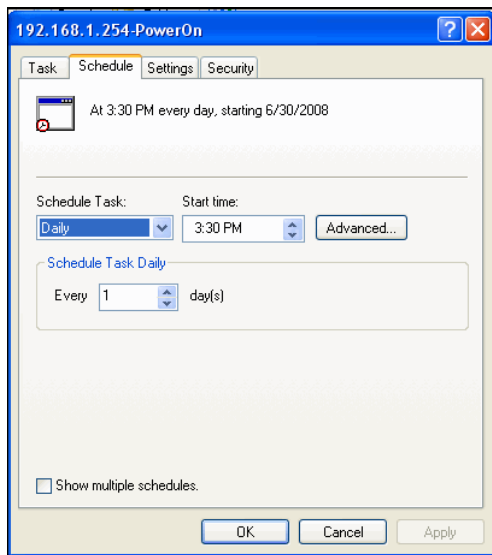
192.168.1.254-PowerOn

Task | Schedule | Settings | Security

At 3:30 PM every day, starting 6/30/2008

Schedule Task:
Daily

Start time:
3:30 PM

Advanced...

Schedule Task Daily

Every 1 day(s)

Show multiple schedules.

OK | Cancel | Apply